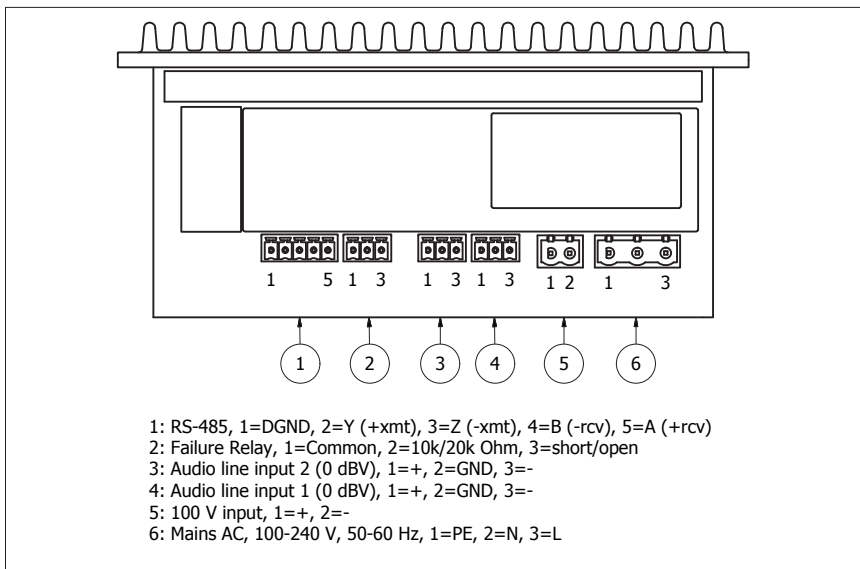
1 5 1 3 1 3 1 3 1 2 1 3

1 2 3 4 5 6

1: RS-485, 1=DGND, 2=Y (+xmt), 3=Z (-xmt), 4=B (-rcv), 5=A (+rcv)
2: Failure Relay, 1=Common, 2=10k/20k Ohm, 3=short/open
3: Audio line input 2 (0 dBV), 1=+, 2=GND, 3=-
4: Audio line input 1 (0 dBV), 1=+, 2=GND, 3=-
5: 100 V input, 1=+, 2=-
6: Mains AC, 100-240 V, 50-60 Hz, 1=PE, 2=N, 3=L